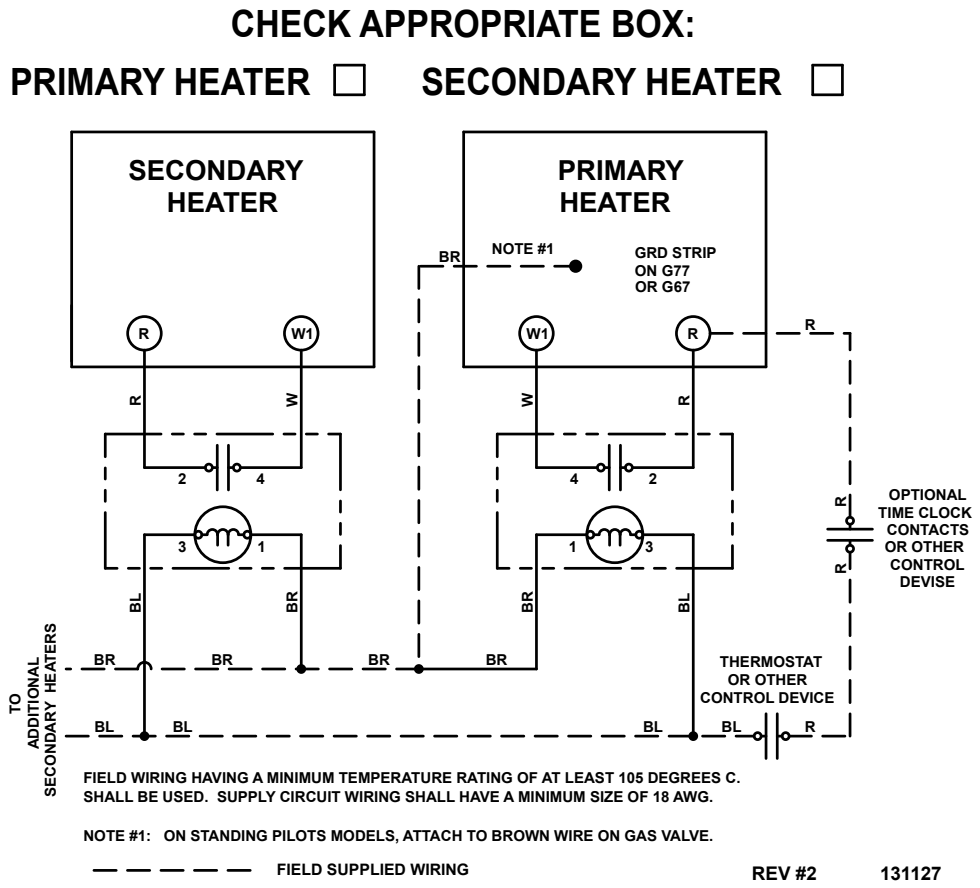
CHECK APPROPRIATE BOX:

PRIMARY HEATER ☐ SECONDARY HEATER ☐

SECONDARY HEATER

R

W1

R

W

2

4

3

1

BL

BR

PRIMARY HEATER

NOTE #1

BR

GRD STRIP ON G77 OR G67

W1

R

R

W

R

4

2

1

3

BR

BL

R

OPTIONAL TIME CLOCK CONTACTS OR OTHER CONTROL DEVISE

R

TO ADDITIONAL SECONDARY HEATERS

BR

BR

BR

BR

BL

BL

BL

THERMOSTAT OR OTHER CONTROL DEVICE

BL

R

FIELD WIRING HAVING A MINIMUM TEMPERATURE RATING OF AT LEAST 105 DEGREES C. SHALL BE USED. SUPPLY CIRCUIT WIRING SHALL HAVE A MINIMUM SIZE OF 18 AWG.

NOTE #1: ON STANDING PILOTS MODELS, ATTACH TO BROWN WIRE ON GAS VALVE.

FIELD SUPPLIED WIRING

REV #2

131127